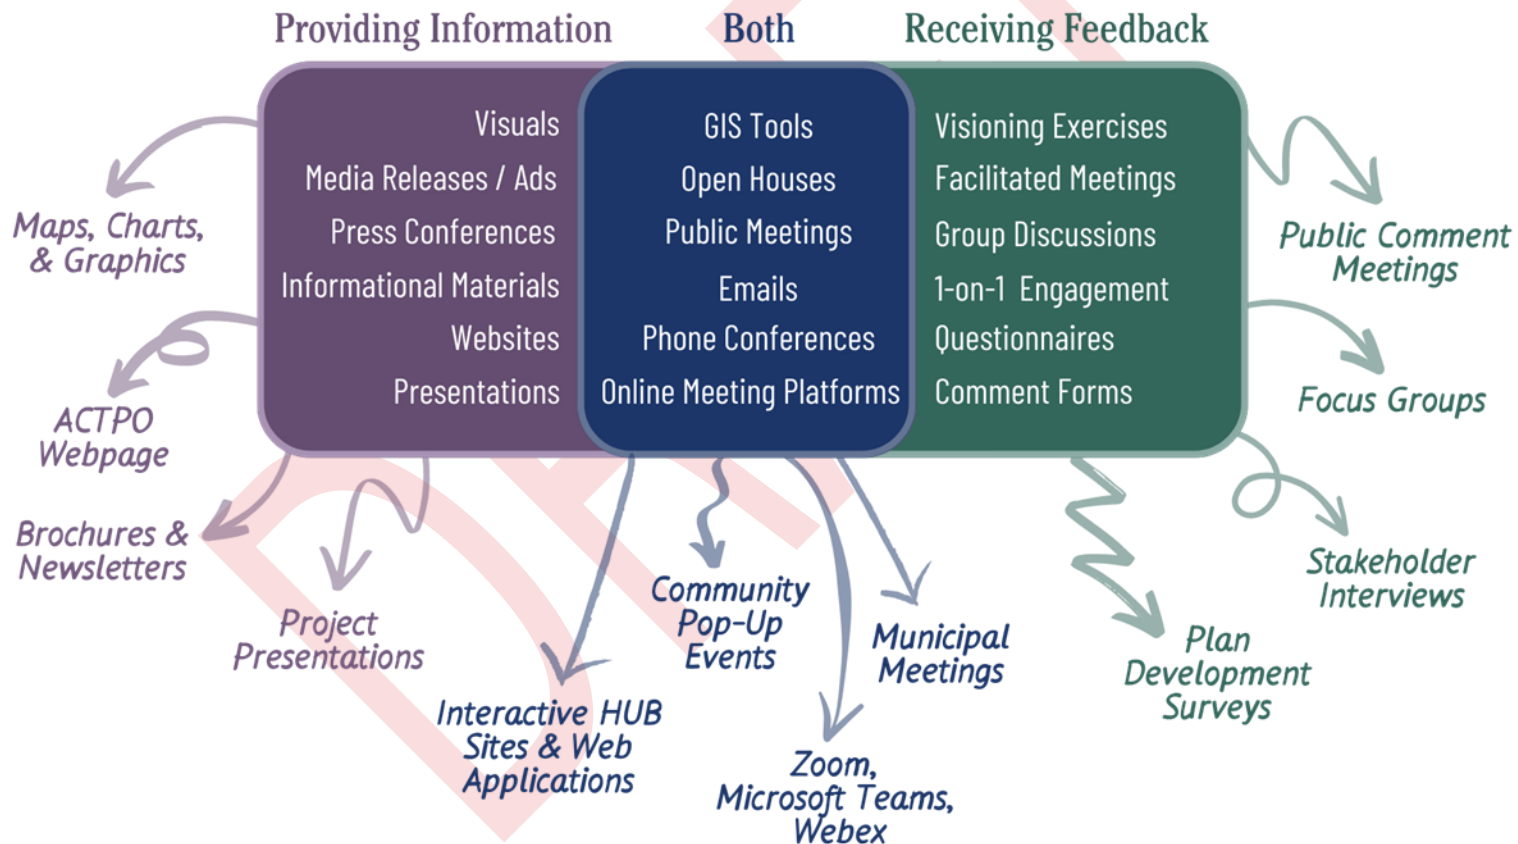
Providing Information
Both
Receiving Feedback

Visuals
Media Releases / Ads
Press Conferences
Informational Materials
Websites
Presentations

GIS Tools
Open Houses
Public Meetings
Emails
Phone Conferences
Online Meeting Platforms

Visioning Exercises
Facilitated Meetings
Group Discussions
1-on-1 Engagement
Questionnaires
Comment Forms

Maps, Charts, & Graphics

ACTPO Webpage

Brochures & Newsletters

Project Presentations

Interactive HUB Sites & Web Applications

Community Pop-Up Events

Zoom, Microsoft Teams, Webex

Municipal Meetings

Plan Development Surveys

Stakeholder Interviews

Focus Groups

Public Comment Meetings